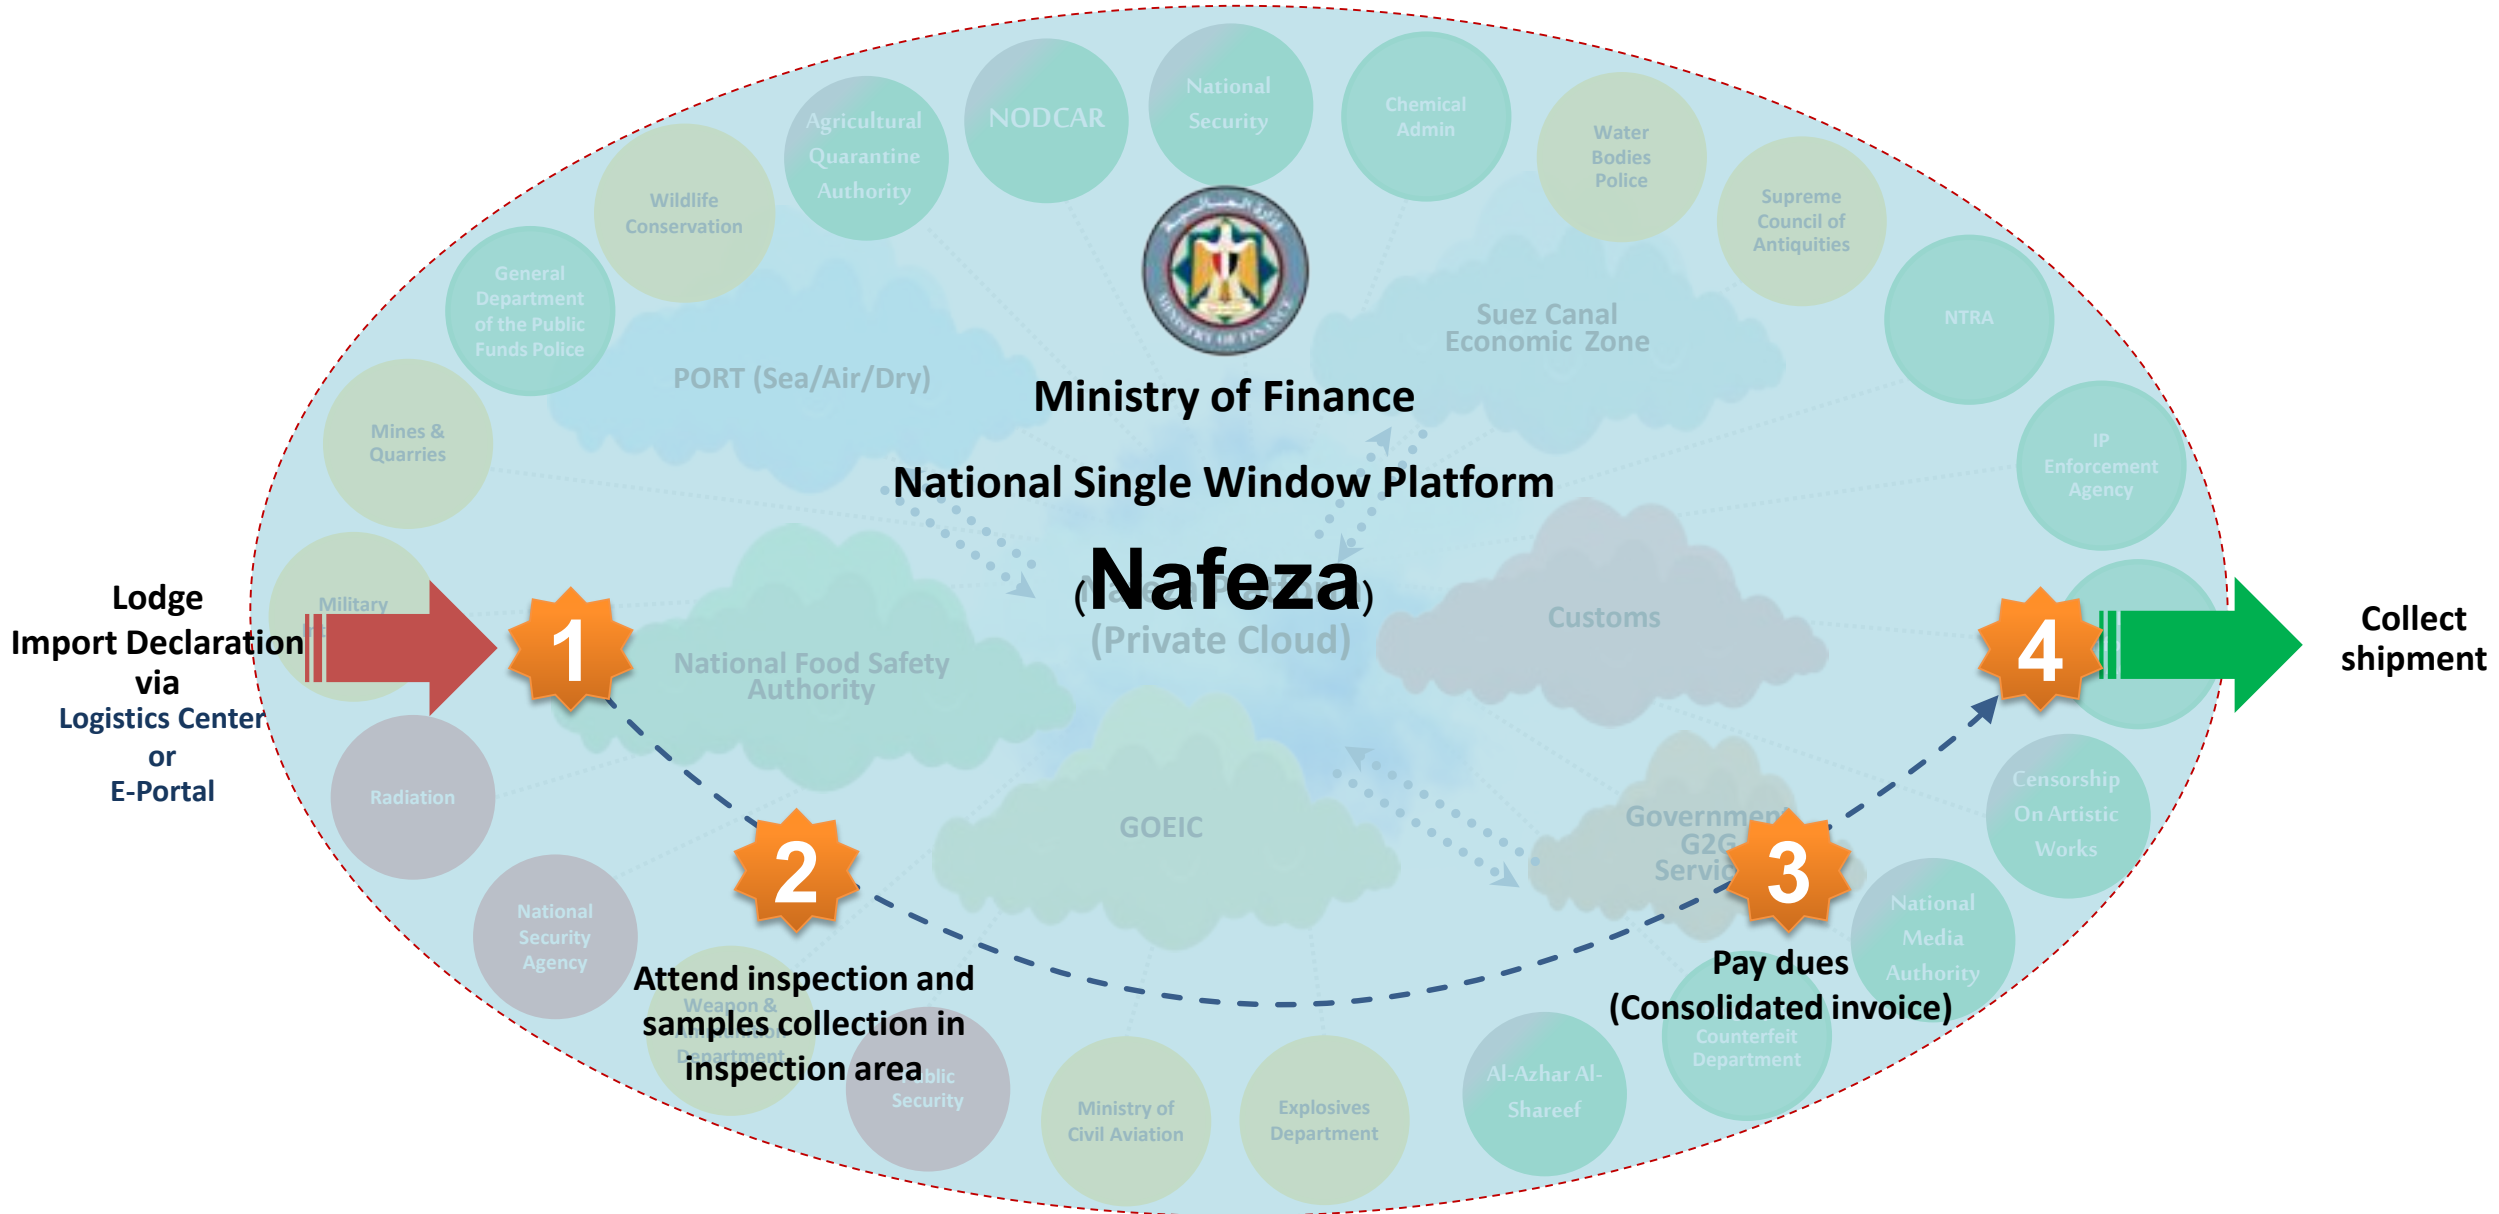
Agricultural Quarantine Authority

NODCAR

National Security

Chemical Admin

Water Bodies Police

Supreme Council of Antiquities

Wildlife Conservation

General Department of the Public Funds Police

NTRA

Mines & Quarries

IP Enforcement Agency

Military

Radiation

National Security Agency

Weapon & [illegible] Department

Public Security

Ministry of Civil Aviation

Explosives Department

Al-Azhar Al-Shareef

Counterfeit Department

National Media Authority

Censorship On Artistic Works

PORT (Sea/Air/Dry)

Suez Canal Economic Zone

Ministry of Finance

National Single Window Platform

(Nafeza)

(Private Cloud)

Customs

National Food Safety Authority

GOEIC

Government G2G Servic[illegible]

Lodge Import Declaration via
Logistics Center
or
E-Portal

1

2

3

4

Attend inspection and samples collection in inspection area

Pay dues (Consolidated invoice)

Collect shipment